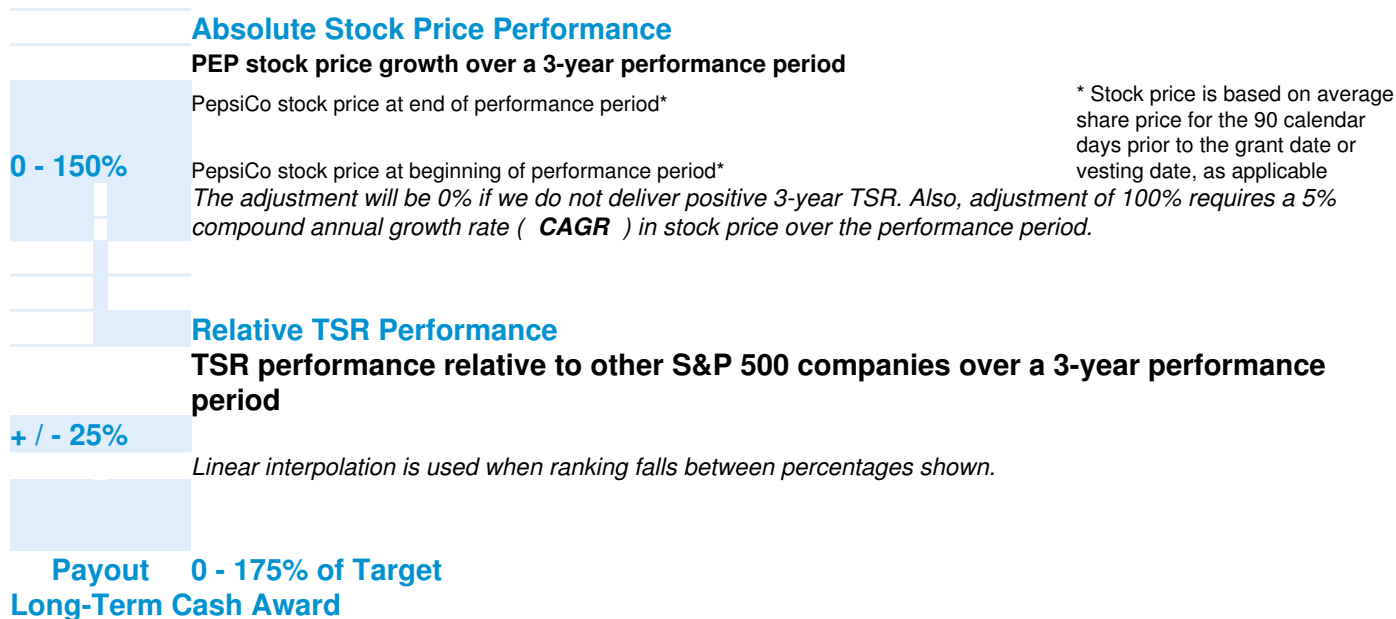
Absolute Stock Price Performance

PEP stock price growth over a 3-year performance period

PepsiCo stock price at end of performance period*

* Stock price is based on average share price for the 90 calendar days prior to the grant date or vesting date, as applicable

0 - 150%

PepsiCo stock price at beginning of performance period*

*The adjustment will be 0% if we do not deliver positive 3-year TSR. Also, adjustment of 100% requires a 5% compound annual growth rate ( **CAGR** ) in stock price over the performance period.*

Relative TSR Performance

TSR performance relative to other S&P 500 companies over a 3-year performance period

+ / - 25%

*Linear interpolation is used when ranking falls between percentages shown.*

Payout 0 - 175% of Target

Long-Term Cash Award